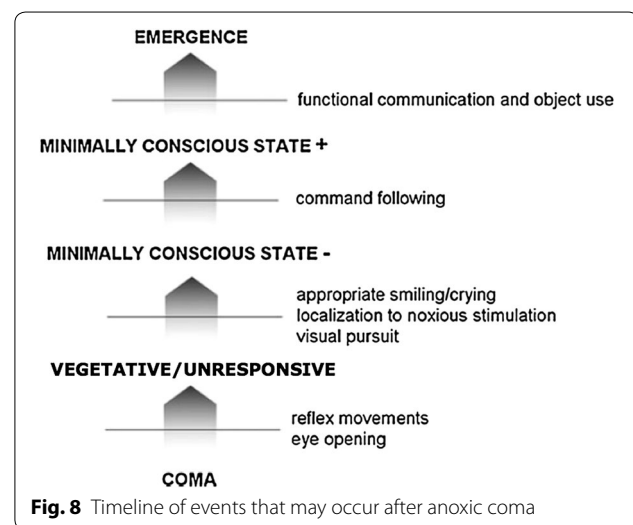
EMERGENCE

functional communication and object use

MINIMALLY CONSCIOUS STATE +

command following

MINIMALLY CONSCIOUS STATE -

appropriate smiling/crying
localization to noxious stimulation
visual pursuit

VEGETATIVE/UNRESPONSIVE

reflex movements
eye opening

COMA

**Fig. 8** Timeline of events that may occur after anoxic coma